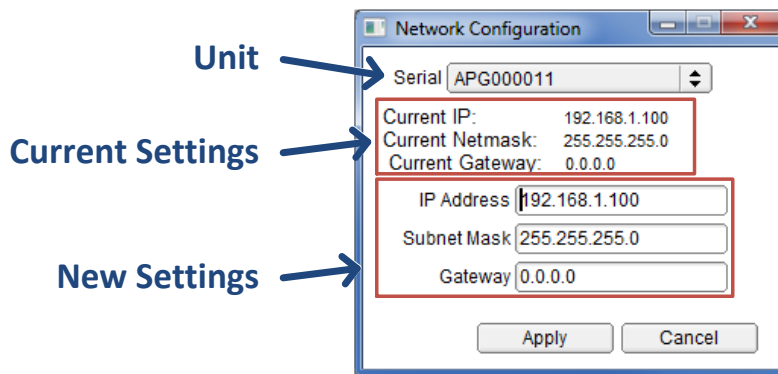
Unit

Current Settings

New Settings

Network Configuration

Serial APG000011

Current IP: 192.168.1.100
Current Netmask: 255.255.255.0
Current Gateway: 0.0.0.0

IP Address 192.168.1.100
Subnet Mask 255.255.255.0
Gateway 0.0.0.0

Apply Cancel